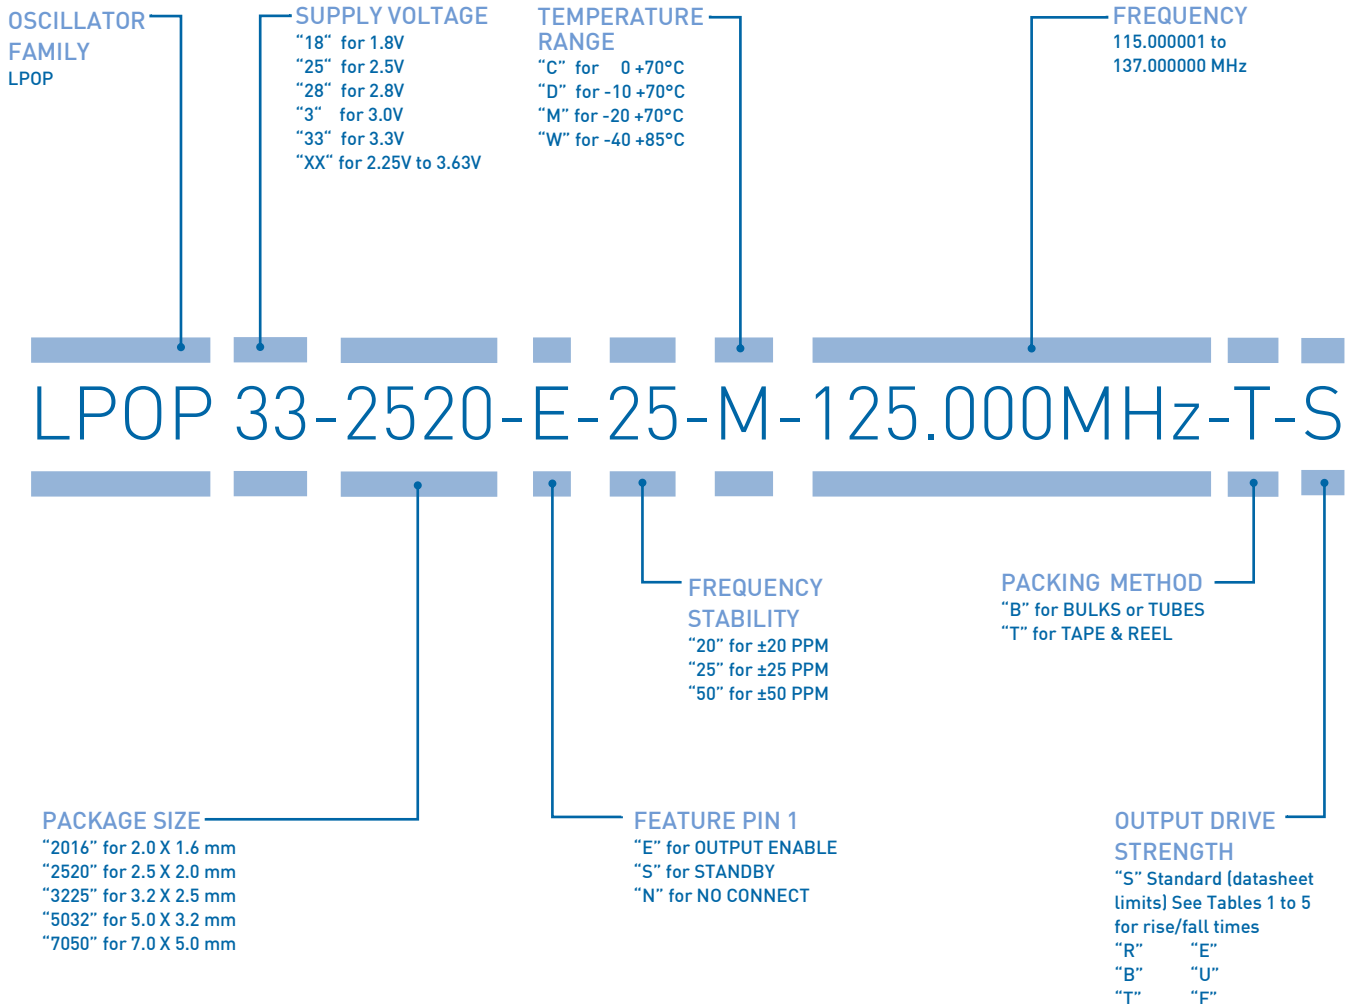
OSCILLATOR FAMILY
LPOP

SUPPLY VOLTAGE
"18" for 1.8V
"25" for 2.5V
"28" for 2.8V
"3" for 3.0V
"33" for 3.3V
"XX" for 2.25V to 3.63V

TEMPERATURE RANGE
"C" for 0 +70°C
"D" for -10 +70°C
"M" for -20 +70°C
"W" for -40 +85°C

FREQUENCY
115.000001 to
137.000000 MHz

LPOP 33-2520-E-25-M-125.000MHz-T-S

FREQUENCY STABILITY
"20" for ±20 PPM
"25" for ±25 PPM
"50" for ±50 PPM

PACKING METHOD
"B" for BULKS or TUBES
"T" for TAPE & REEL

PACKAGE SIZE
"2016" for 2.0 X 1.6 mm
"2520" for 2.5 X 2.0 mm
"3225" for 3.2 X 2.5 mm
"5032" for 5.0 X 3.2 mm
"7050" for 7.0 X 5.0 mm

FEATURE PIN 1
"E" for OUTPUT ENABLE
"S" for STANDBY
"N" for NO CONNECT

OUTPUT DRIVE STRENGTH
"S" Standard (datasheet limits) See Tables 1 to 5 for rise/fall times
"R" "E"
"B" "U"
"T" "F"